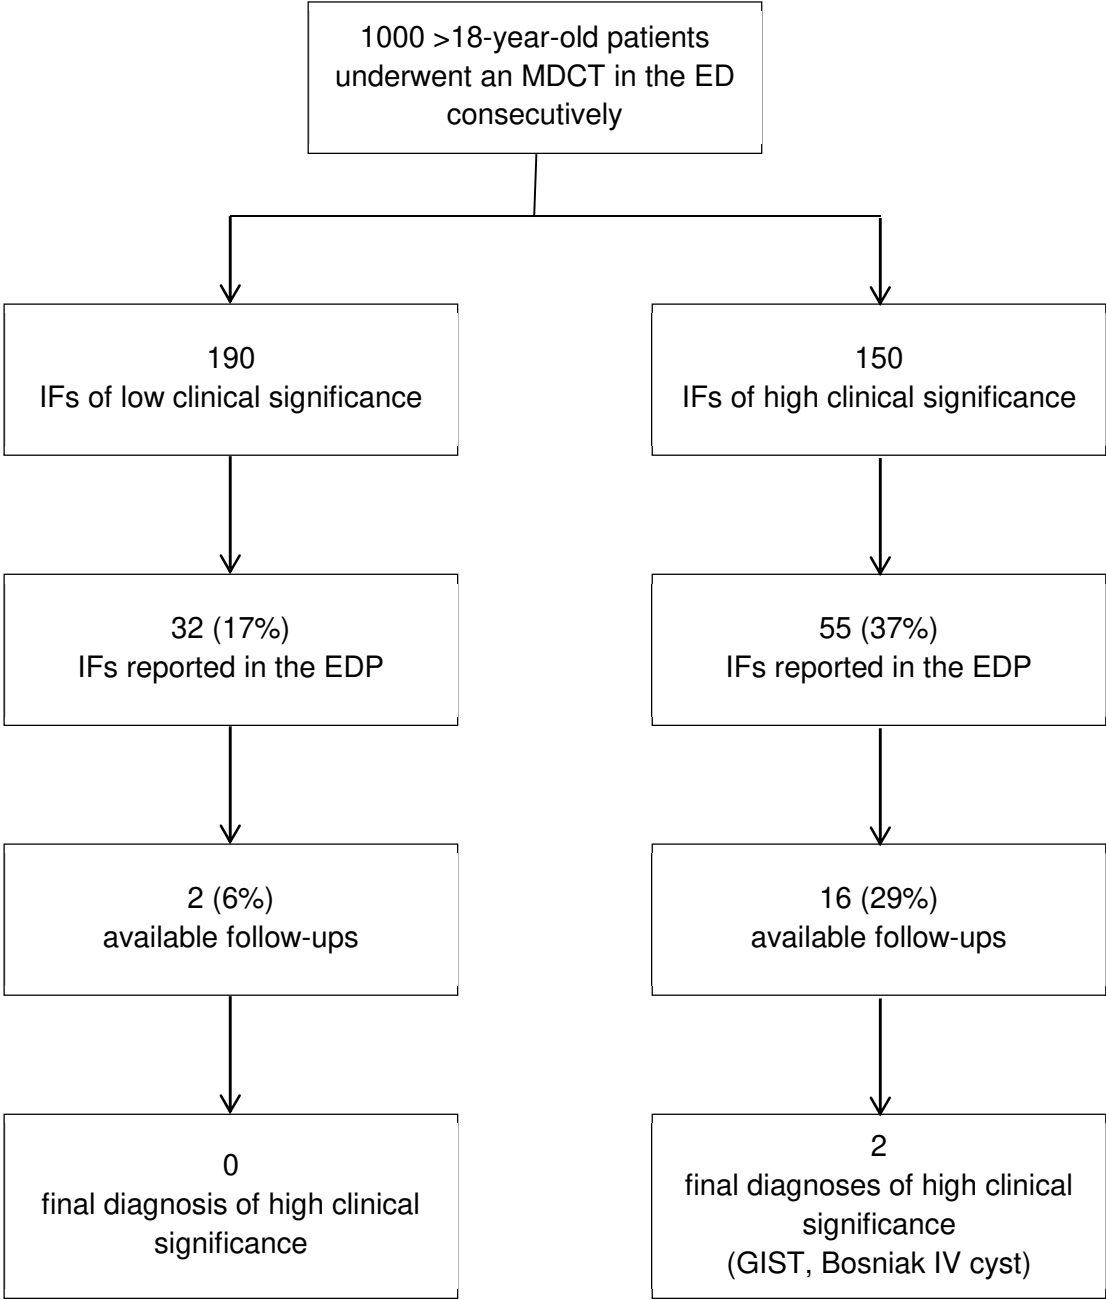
1000 >18-year-old patients underwent an MDCT in the ED consecutively

190
IFs of low clinical significance

150
IFs of high clinical significance

32 (17%)
IFs reported in the EDP

55 (37%)
IFs reported in the EDP

2 (6%)
available follow-ups

16 (29%)
available follow-ups

0
final diagnosis of high clinical significance

2
final diagnoses of high clinical significance
(GIST, Bosniak IV cyst)